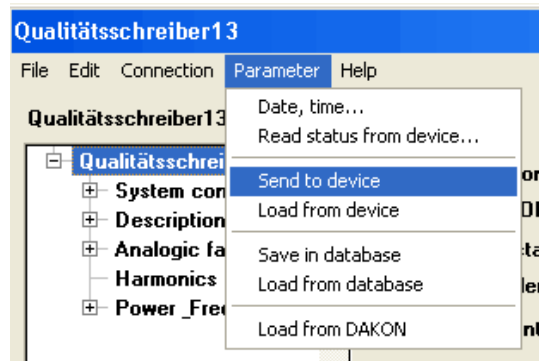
Qualitätsschreiber13

File Edit Connection Parameter Help

Qualitätsschreiber13

Qualitätsschrei

System con

Description

Analogic fa

Harmonics

Power _Fre

Date, time...
Read status from device...
Send to device
Load from device
Save in database
Load from database
Load from DAKON

or
D
cta
ler
nt